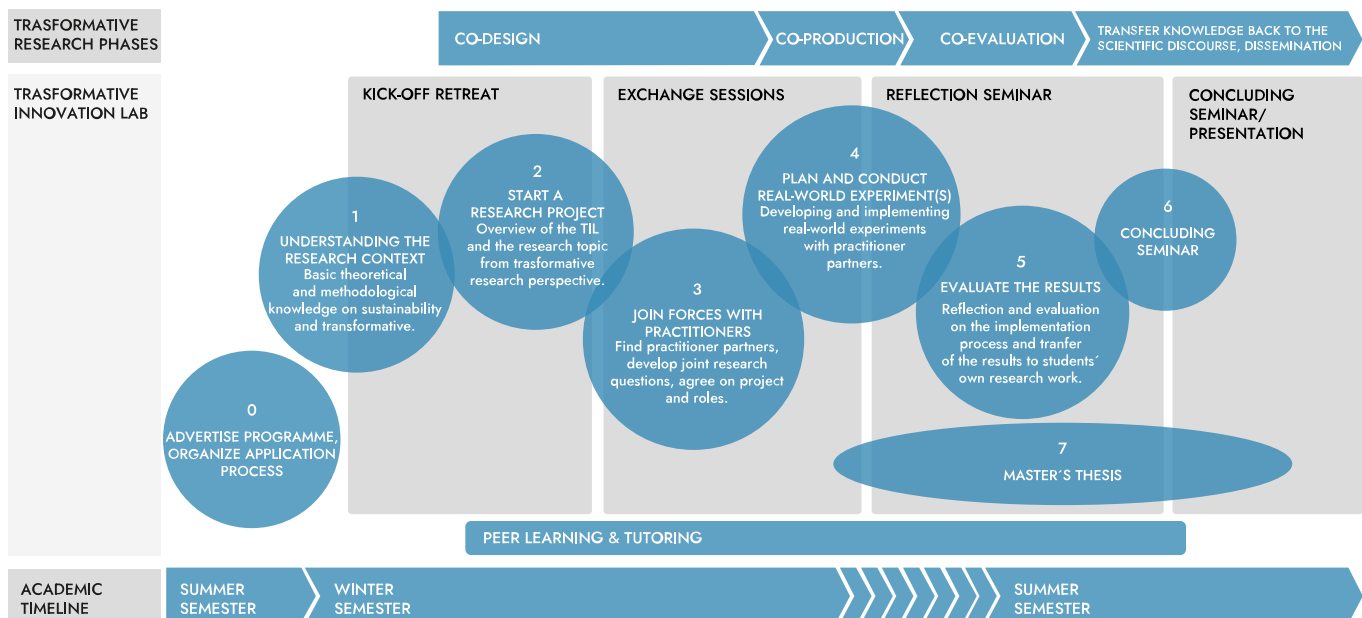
TRASFORMATIVE RESEARCH PHASES

CO-DESIGN

CO-PRODUCTION

CO-EVALUATION

TRANSFER KNOWLEDGE BACK TO THE SCIENTIFIC DISCOURSE, DISSEMINATION

TRASFORMATIVE INNOVATION LAB

KICK-OFF RETREAT

EXCHANGE SESSIONS

REFLECTION SEMINAR

CONCLUDING SEMINAR/ PRESENTATION

0
ADVERTISE PROGRAMME, ORGANIZE APPLICATION PROCESS

1
UNDERSTANDING THE RESEARCH CONTEXT
Basic theoretical and methodological knowledge on sustainability and transformative.

2
START A RESEARCH PROJECT
Overview of the TIL and the research topic from trasformative research perspective.

3
JOIN FORCES WITH PRACTITIONERS
Find practitioner partners, develop joint research questions, agree on project and roles.

4
PLAN AND CONDUCT REAL-WORLD EXPERIMENT(S)
Developing and implementing real-world experiments with practitioner partners.

5
EVALUATE THE RESULTS
Reflection and evaluation on the implementation process and tranfer of the results to students´ own research work.

6
CONCLUDING SEMINAR

7
MASTER´S THESIS

PEER LEARNING & TUTORING

ACADEMIC TIMELINE

SUMMER SEMESTER

WINTER SEMESTER

SUMMER SEMESTER